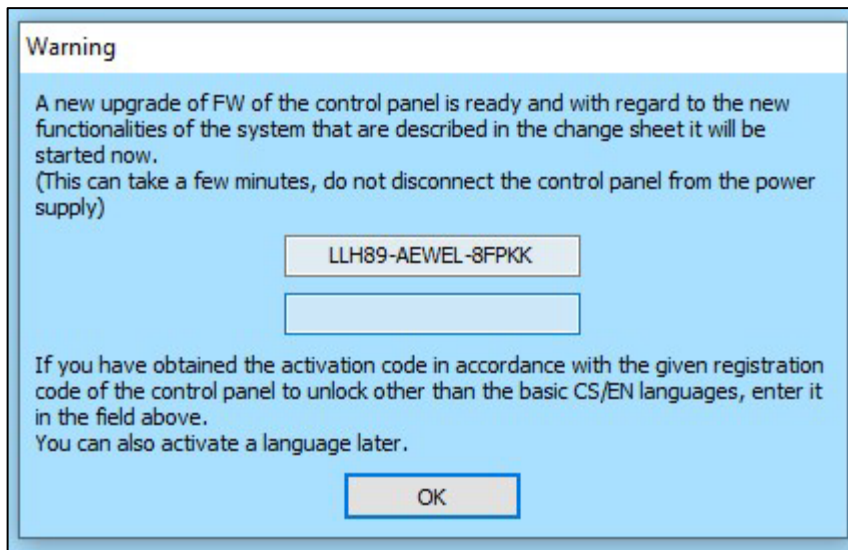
Warning

A new upgrade of FW of the control panel is ready and with regard to the new functionalities of the system that are described in the change sheet it will be started now.
(This can take a few minutes, do not disconnect the control panel from the power supply)

LLH89-AEWEL-8FPKK

If you have obtained the activation code in accordance with the given registration code of the control panel to unlock other than the basic CS/EN languages, enter it in the field above.
You can also activate a language later.

OK